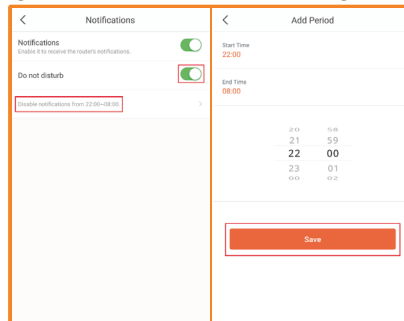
<

Notifications

Notifications
Enable it to receive the router's notifications.

Do not disturb

Disable notifications from 22:00~08:00.

>

<

Add Period

Start Time
22:00

End Time
08:00

20 58
21 59
22 00
23 01
00 02

Save